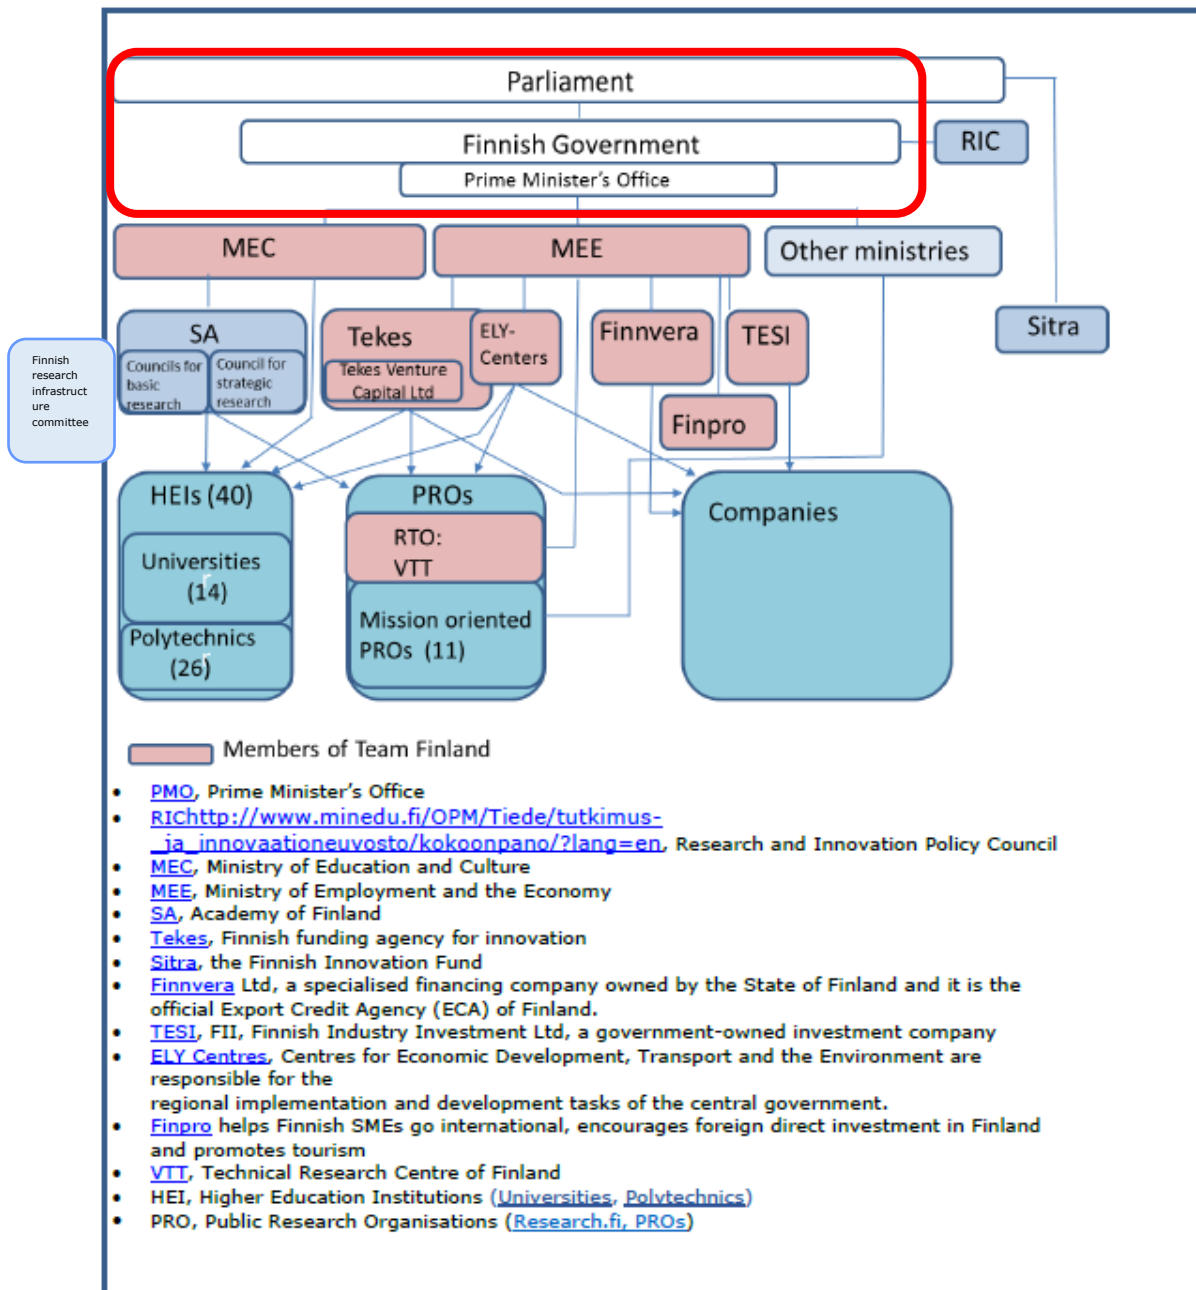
Parliament

Finnish Government

Prime Minister's Office

RIC

MEC

MEE

Other ministries

Sitra

Finnish research infrastructure committee

SA

Councils for basic research

Council for strategic research

Tekes

Tekes Venture Capital Ltd

ELY-Centers

Finnvera

TESI

Finpro

HEIs (40)

Universities (14)

Polytechnics (26)

PROs

RTO: VTT

Mission oriented PROs (11)

Companies

Members of Team Finland

- PMO, Prime Minister's Office
- RIChttp://www.minedu.fi/OPM/Tiede/tutkimus-ja_innovaationeuvosto/kokoonpano/?lang=en, Research and Innovation Policy Council
- MEC, Ministry of Education and Culture
- MEE, Ministry of Employment and the Economy
- SA, Academy of Finland
- Tekes, Finnish funding agency for innovation
- Sitra, the Finnish Innovation Fund
- Finnvera Ltd, a specialised financing company owned by the State of Finland and it is the official Export Credit Agency (ECA) of Finland.
- TESI, FII, Finnish Industry Investment Ltd, a government-owned investment company
- ELY Centres, Centres for Economic Development, Transport and the Environment are responsible for the

regional implementation and development tasks of the central government.
- Finpro helps Finnish SMEs go international, encourages foreign direct investment in Finland and promotes tourism
- VTT, Technical Research Centre of Finland
- HEI, Higher Education Institutions (Universities, Polytechnics)
- PRO, Public Research Organisations (Research.fi, PROs)